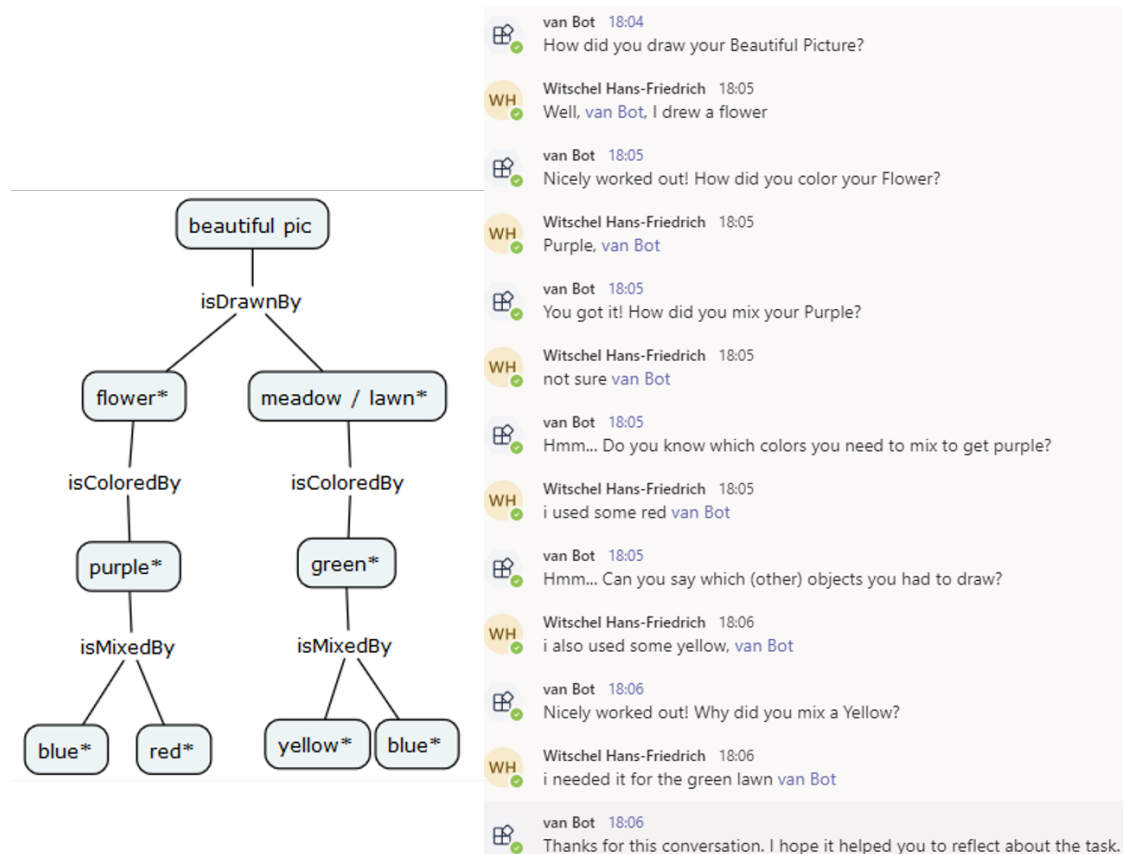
beautiful pic

isDrawnBy

flower*

meadow / lawn*

isColoredBy

isColoredBy

purple*

green*

isMixedBy

isMixedBy

blue*

red*

yellow*

blue*

van Bot 18:04
How did you draw your Beautiful Picture?

WH Witschel Hans-Friedrich 18:05
Well, van Bot, I drew a flower

van Bot 18:05
Nicely worked out! How did you color your Flower?

WH Witschel Hans-Friedrich 18:05
Purple, van Bot

van Bot 18:05
You got it! How did you mix your Purple?

WH Witschel Hans-Friedrich 18:05
not sure van Bot

van Bot 18:05
Hmm... Do you know which colors you need to mix to get purple?

WH Witschel Hans-Friedrich 18:05
i used some red van Bot

van Bot 18:05
Hmm... Can you say which (other) objects you had to draw?

WH Witschel Hans-Friedrich 18:06
i also used some yellow, van Bot

van Bot 18:06
Nicely worked out! Why did you mix a Yellow?

WH Witschel Hans-Friedrich 18:06
i needed it for the green lawn van Bot

van Bot 18:06
Thanks for this conversation. I hope it helped you to reflect about the task.